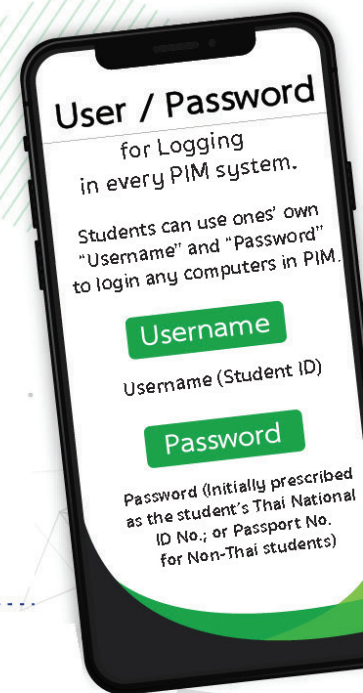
User / Password

for Logging in every PIM system.

Students can use ones' own "Username" and "Password" to login any computers in PIM.

Username

Username (Student ID)

Password

Password (Initially prescribed as the student's Thai National ID No.; or Passport No. for Non-Thai students)